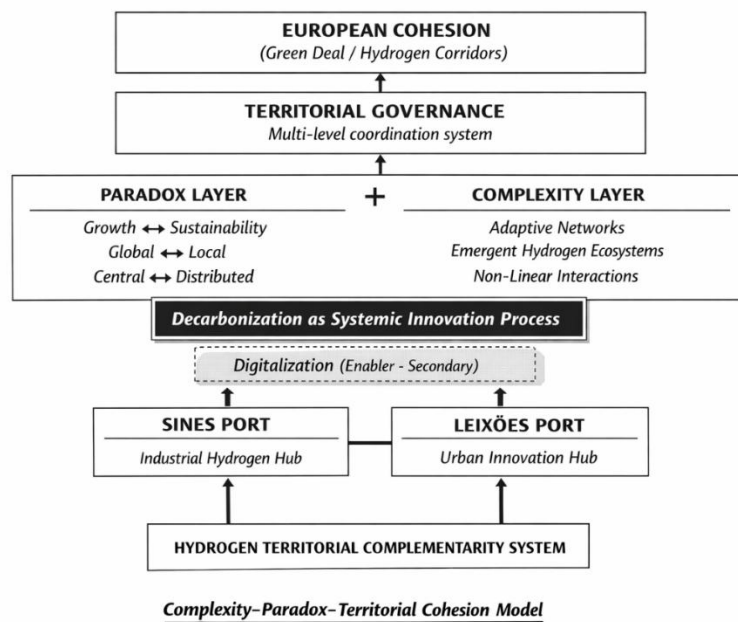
EUROPEAN COHESION
(Green Deal / Hydrogen Corridors)

TERRITORIAL GOVERNANCE
Multi-level coordination system

PARADOX LAYER
Growth ↔ Sustainability
Global ↔ Local
Central ↔ Distributed

+

COMPLEXITY LAYER
Adaptive Networks
Emergent Hydrogen Ecosystems
Non-Linear Interactions

Decarbonization as Systemic Innovation Process

Digitalization (Enabler - Secondary)

SINES PORT
Industrial Hydrogen Hub

LEIXÕES PORT
Urban Innovation Hub

HYDROGEN TERRITORIAL COMPLEMENTARITY SYSTEM

Complexity–Paradox–Territorial Cohesion Model